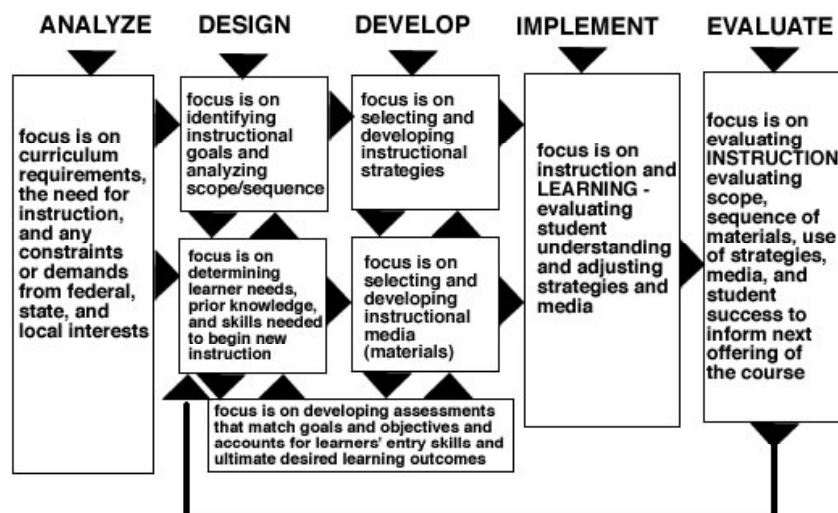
ANALYZE

DESIGN

DEVELOP

IMPLEMENT

EVALUATE

focus is on curriculum requirements, the need for instruction, and any constraints or demands from federal, state, and local interests

focus is on identifying instructional goals and analyzing scope/sequence

focus is on determining learner needs, prior knowledge, and skills needed to begin new instruction

focus is on selecting and developing instructional strategies

focus is on selecting and developing instructional media (materials)

focus is on developing assessments that match goals and objectives and accounts for learners' entry skills and ultimate desired learning outcomes

focus is on instruction and LEARNING - evaluating student understanding and adjusting strategies and media

focus is on evaluating INSTRUCTION evaluating scope, sequence of materials, use of strategies, media, and student success to inform next offering of the course